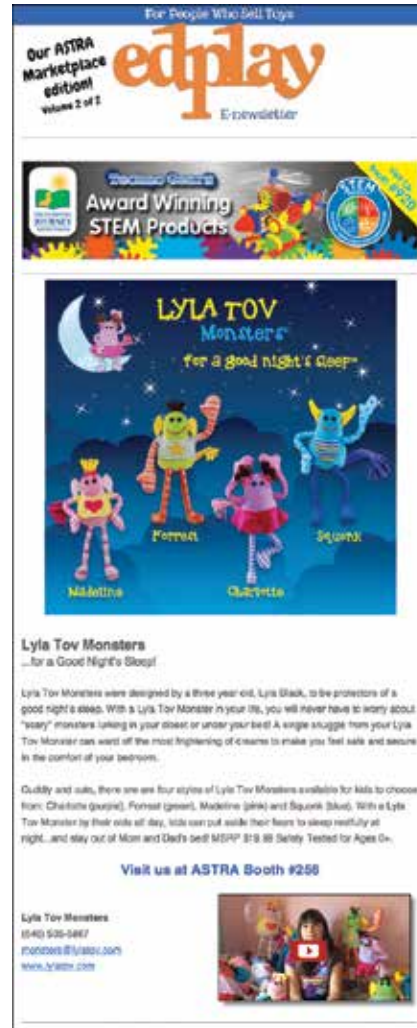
For People Who Sell Toys

Our ASTRA Marketplace edition! Volume 2 of 2

edplay

E-newsletter

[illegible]

Award Winning STEM Products

STEM

Booth #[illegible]

LYLA TOV Monsters

for a good night's sleep

Forrest

Squeak

Madeline

Charlotte

Lyla Tov Monsters

...for a Good Night's Sleep!

Lyla Tov Monsters were designed by a three year old, Lyla Black, to be protectors of a good night's sleep. With a Lyla Tov Monster in your life, you will never have to worry about "scary" monsters lurking in your closet or under your bed! A single snuggle from your Lyla Tov Monster can ward off the most frightening of dreams to make you feel safe and secure in the comfort of your bedroom.

Cuddly and cute, there are are four styles of Lyla Tov Monsters available for kids to choose from: Charlotte (purple), Forrest (green), Madeline (pink) and Squeak (blue). With a Lyla Tov Monster by their side all day, kids can put aside their fears to sleep restfully at night...and stay out of Mom and Dad's bed! MSRP $19.99 Safety Tested for Ages 0+.

Visit us at ASTRA Booth #256

Lyla Tov Monsters
(540) 535-0867
monsters@lylatov.com
www.lylatov.com